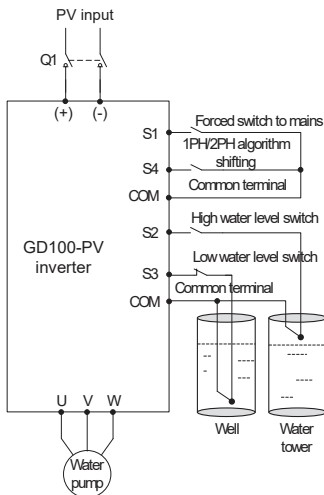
PV input
Q1
(+)
(-)
S1
Forced switch to mains
1PH/2PH algorithm shifting
S4
COM
Common terminal
S2
High water level switch
GD100-PV inverter
S3
Low water level switch
COM
Common terminal
U
V
W
Well
Water tower
Water pump